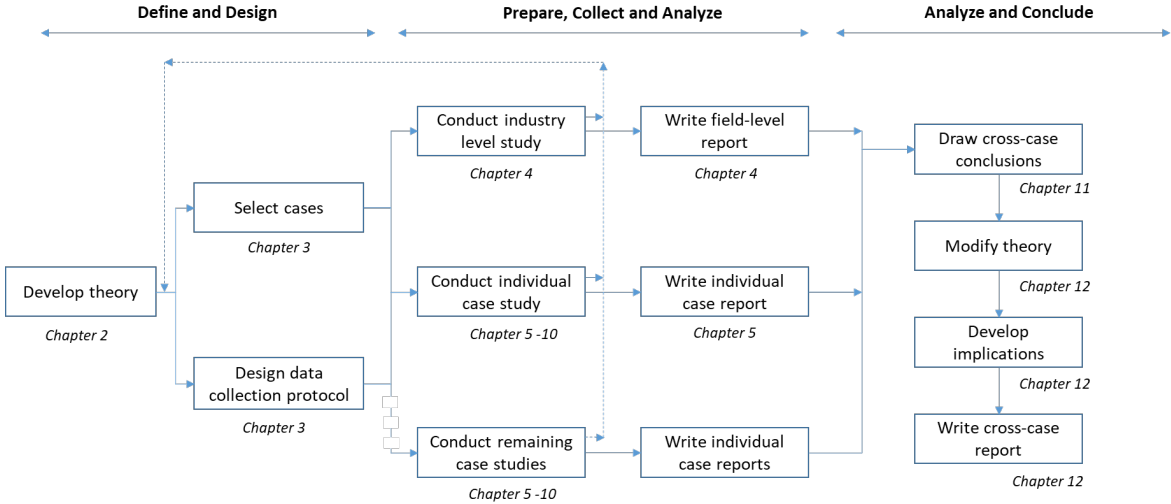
Define and Design

Prepare, Collect and Analyze

Analyze and Conclude

Develop theory

Chapter 2

Select cases

Chapter 3

Design data collection protocol

Chapter 3

Conduct industry level study

Chapter 4

Conduct individual case study

Chapter 5 -10

Conduct remaining case studies

Chapter 5 -10

Write field-level report

Chapter 4

Write individual case report

Chapter 5

Write individual case reports

Draw cross-case conclusions

Chapter 11

Modify theory

Chapter 12

Develop implications

Chapter 12

Write cross-case report

Chapter 12